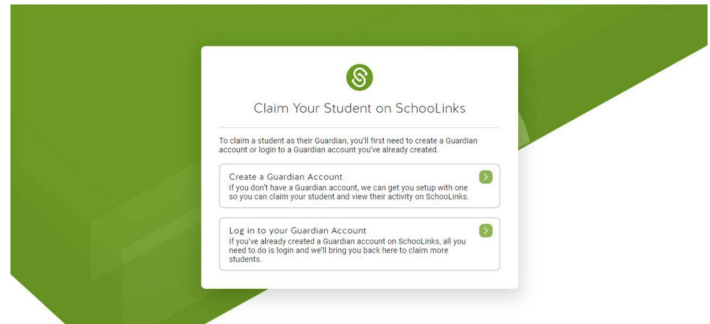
Claim Your Student on SchooLinks

To claim a student as their Guardian, you'll first need to create a Guardian account or login to a Guardian account you've already created.

Create a Guardian Account
If you don't have a Guardian account, we can get you setup with one so you can claim your student and view their activity on SchooLinks.

Log in to your Guardian Account
If you've already created a Guardian account on SchooLinks, all you need to do is login and we'll bring you back here to claim more students.